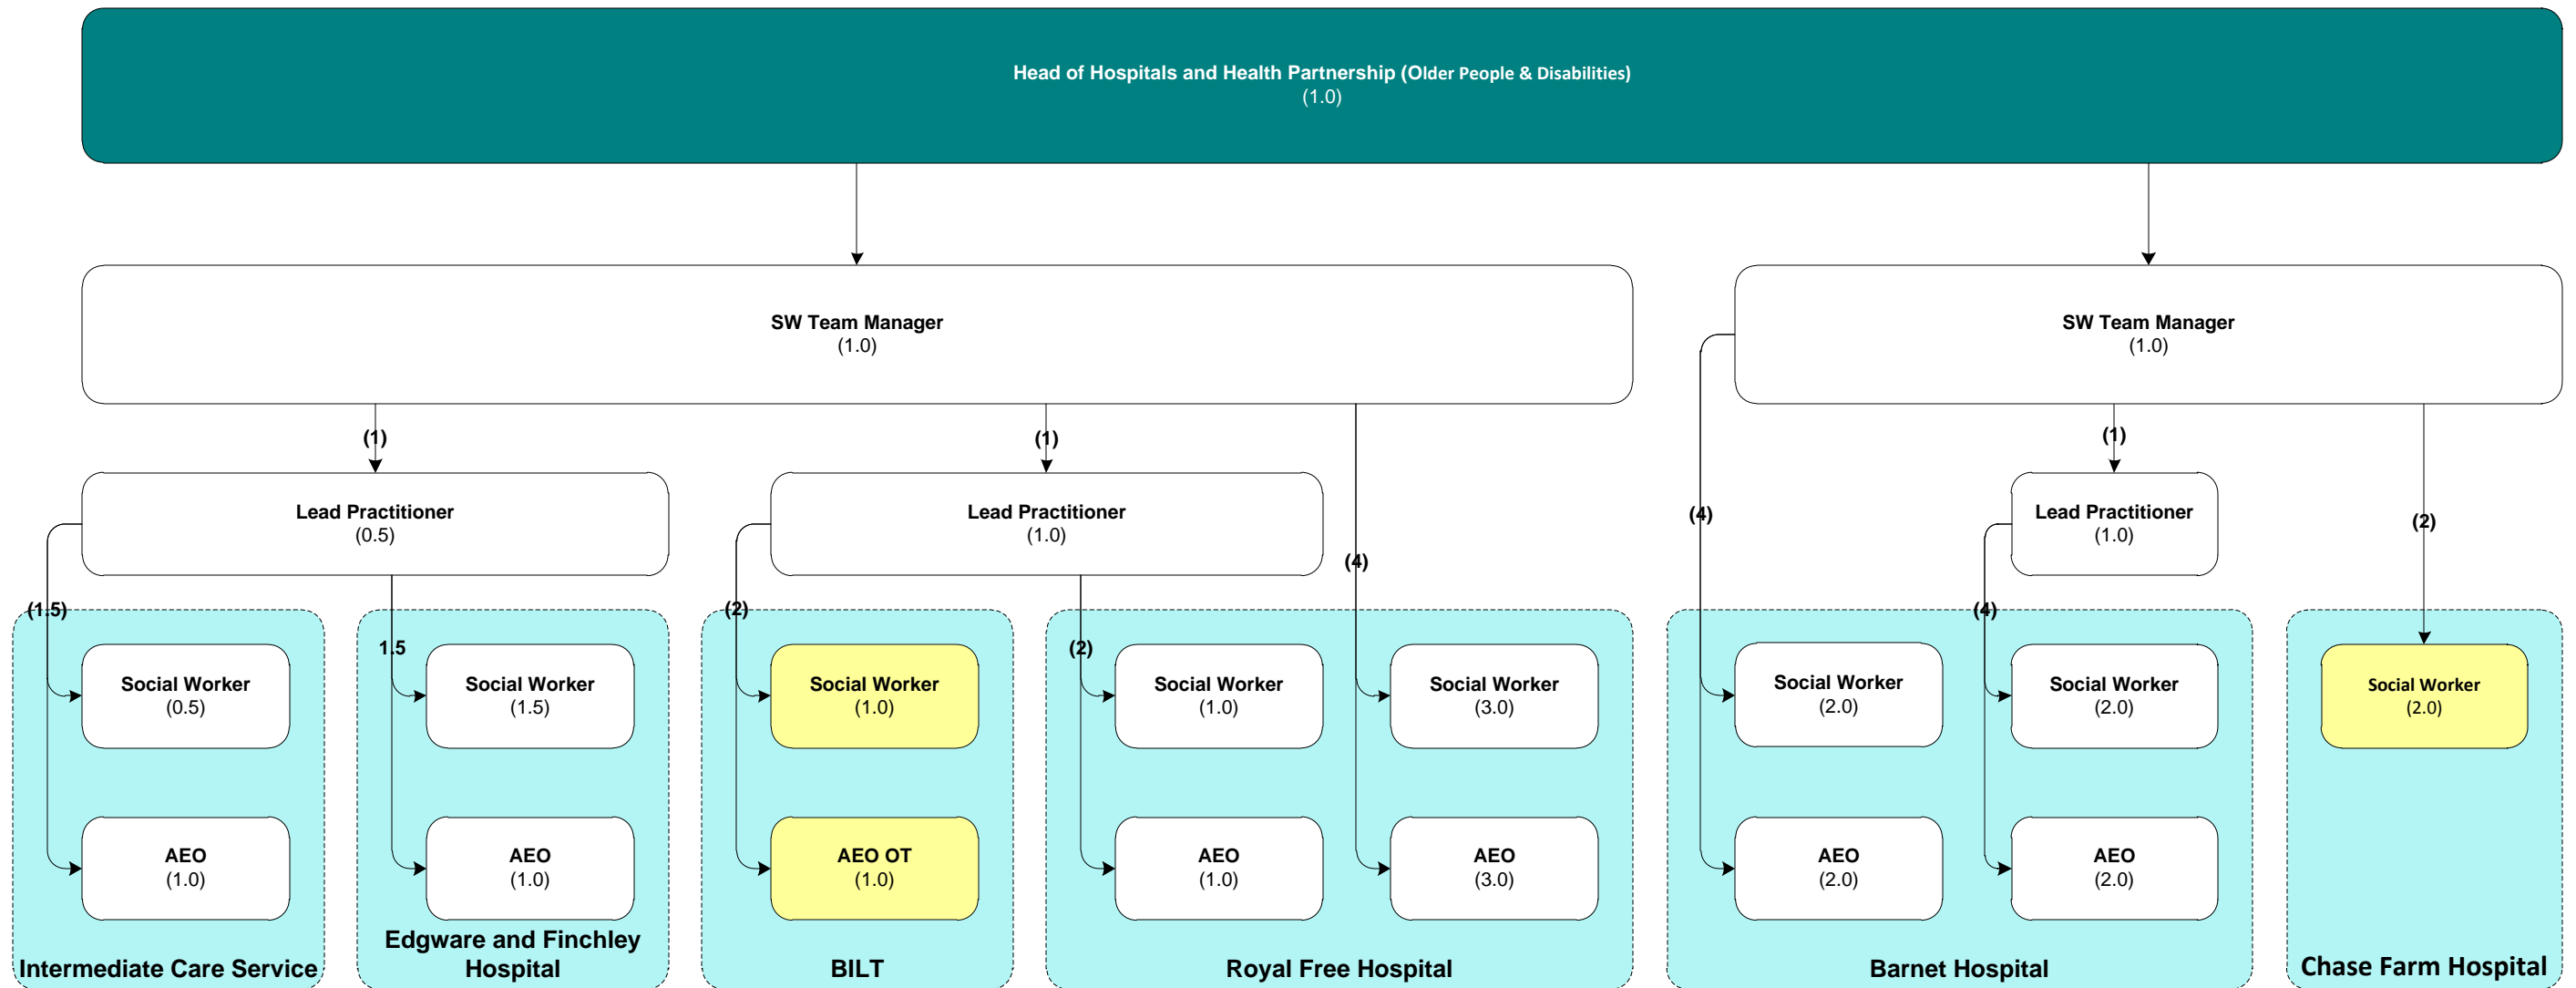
Head of Hospitals and Health Partnership (Older People & Disabilities)
(1.0)

SW Team Manager
(1.0)

SW Team Manager
(1.0)

(1)

(1)

(1)

Lead Practitioner
(0.5)

Lead Practitioner
(1.0)

(4)

(4)

Lead Practitioner
(1.0)

(2)

(1.5)

1.5

(2)

(2)

(4)

Social Worker
(0.5)

AEO
(1.0)

Intermediate Care Service

Social Worker
(1.5)

AEO
(1.0)

Edgware and Finchley Hospital

Social Worker
(1.0)

AEO OT
(1.0)

BILT

Social Worker
(1.0)

AEO
(1.0)

Social Worker
(3.0)

AEO
(3.0)

Royal Free Hospital

Social Worker
(2.0)

AEO
(2.0)

Social Worker
(2.0)

AEO
(2.0)

Barnet Hospital

Social Worker
(2.0)

Chase Farm Hospital